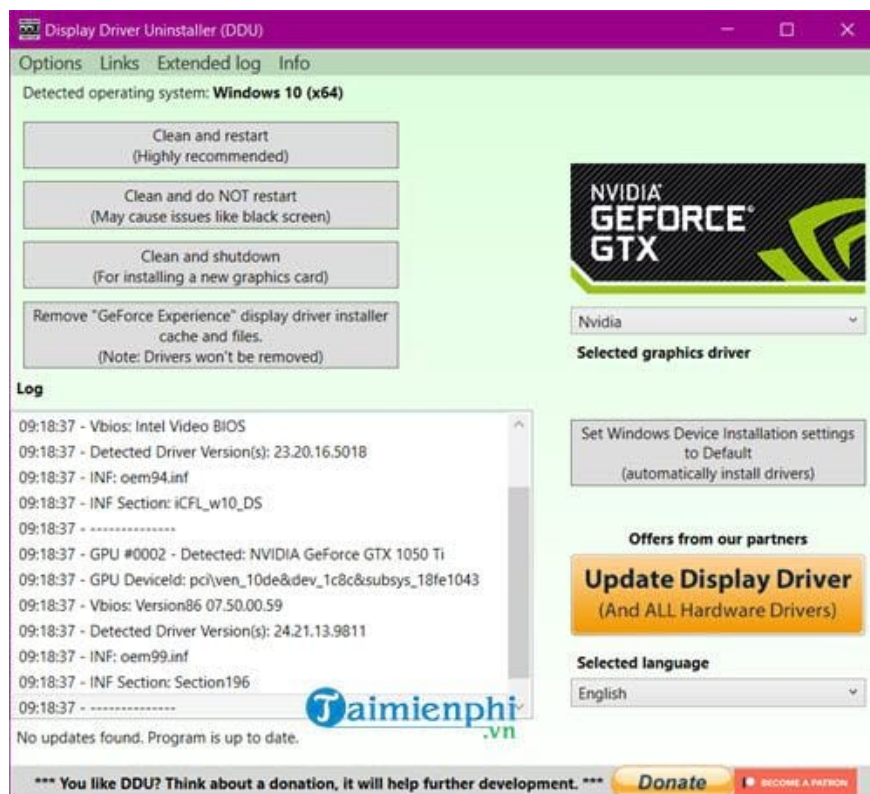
Display Driver Uninstaller (DDU)

Options Links Extended log Info

Detected operating system: Windows 10 (x64)

Clean and restart
(Highly recommended)

Clean and do NOT restart
(May cause issues like black screen)

Clean and shutdown
(For installing a new graphics card)

Remove "GeForce Experience" display driver installer cache and files.
(Note: Drivers won't be removed)

NVIDIA
GEFORCE
GTX

Nvidia

Selected graphics driver

Log

09:18:37 - Vbios: Intel Video BIOS
09:18:37 - Detected Driver Version(s): 23.20.16.5018
09:18:37 - INF: oem94.inf
09:18:37 - INF Section: iCFL_w10_DS
09:18:37 - ---------------
09:18:37 - GPU #0002 - Detected: NVIDIA GeForce GTX 1050 Ti
09:18:37 - GPU DeviceId: pci\ven_10de&dev_1c8c&subsys_18fe1043
09:18:37 - Vbios: Version86 07.50.00.59
09:18:37 - Detected Driver Version(s): 24.21.13.9811
09:18:37 - INF: oem99.inf
09:18:37 - INF Section: Section196
09:18:37 - ---------------

Set Windows Device Installation settings to Default
(automatically install drivers)

Offers from our partners

Update Display Driver
(And ALL Hardware Drivers)

Selected language

English

Taimienphi.vn

No updates found. Program is up to date.

*** You like DDU? Think about a donation, it will help further development. *** Donate BECOME A PATRON